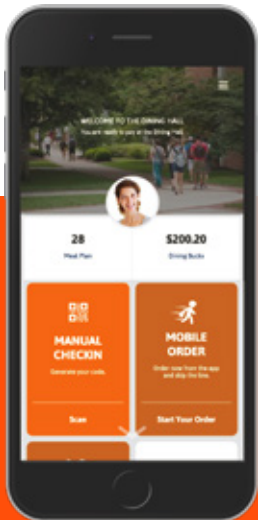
WELCOME TO THE DINING HALL
You are ready to pay at the Dining Hall

28
Meal Plan

$200.20
Dining Bucks

MANUAL CHECKIN
Generate your code.

Scan

MOBILE ORDER
Order now from the app and skip the line.

Start Your Order